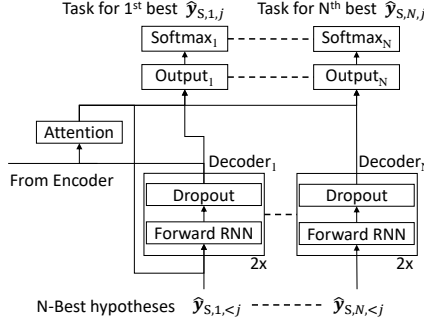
Task for 1$^{st}$ best $\hat{\boldsymbol{y}}_{S,1,j}$

Task for N$^{th}$ best $\hat{\boldsymbol{y}}_{S,N,j}$

Softmax$_1$

Softmax$_N$

Output$_1$

Output$_N$

Attention

Decoder$_1$

Decoder$_N$

From Encoder

Dropout

Forward RNN

2x

Dropout

Forward RNN

2x

N-Best hypotheses $\hat{\boldsymbol{y}}_{S,1,<j}$ $\hat{\boldsymbol{y}}_{S,N,<j}$